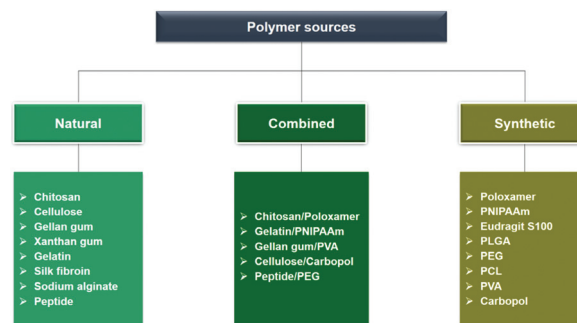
Polymer sources

Natural

Combined

Synthetic

- Chitosan
- Cellulose
- Gellan gum
- Xanthan gum
- Gelatin
- Silk fibroin
- Sodium alginate
- Peptide

- Chitosan/Poloxamer
- Gelatin/PNIPAAm
- Gellan gum/PVA
- Cellulose/Carbopol
- Peptide/PEG

- Poloxamer
- PNIPAAm
- Eudragit S100
- PLGA
- PEG
- PCL
- PVA
- Carbopol